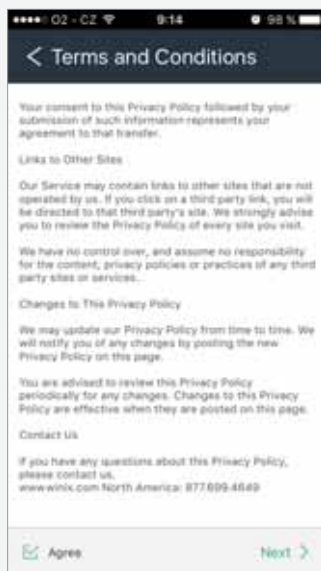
O2 - CZ 9:14 98 %

< Terms and Conditions

Your consent to this Privacy Policy followed by your submission of such information represents your agreement to that transfer.

Links to Other Sites

Our Service may contain links to other sites that are not operated by us. If you click on a third party link, you will be directed to that third party's site. We strongly advise you to review the Privacy Policy of every site you visit.

We have no control over, and assume no responsibility for the content, privacy policies or practices of any third party sites or services.

Changes to This Privacy Policy

We may update our Privacy Policy from time to time. We will notify you of any changes by posting the new Privacy Policy on this page.

You are advised to review this Privacy Policy periodically for any changes. Changes to this Privacy Policy are effective when they are posted on this page.

Contact Us

If you have any questions about this Privacy Policy, please contact us. www.winix.com North America: 877.699.4649

Agree

Next >